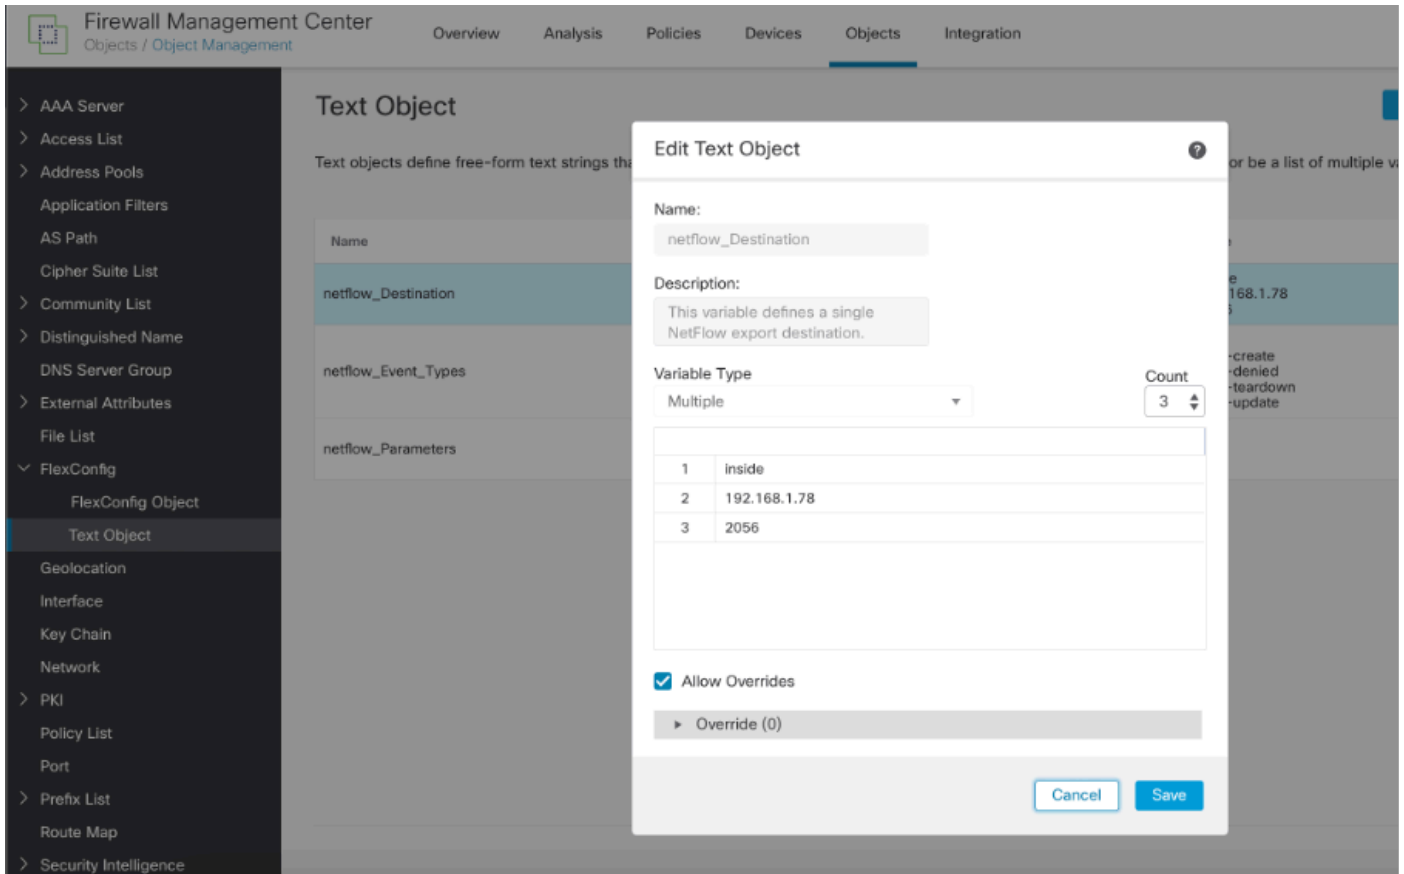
Firewall Management Center
Objects / Object Management

Overview Analysis Policies Devices Objects Integration

AAA Server
Access List
Address Pools
Application Filters
AS Path
Cipher Suite List
Community List
Distinguished Name
DNS Server Group
External Attributes
File List
FlexConfig
FlexConfig Object
Text Object
Geolocation
Interface
Key Chain
Network
PKI
Policy List
Port
Prefix List
Route Map
Security Intelligence

Text Object

Text objects define free-form text strings tha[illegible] or be a list of multiple v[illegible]

| Name | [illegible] |
|---|---|
| netflow_Destination | e 168.1.78 |
| netflow_Event_Types | -create -denied -teardown -update |
| netflow_Parameters | |

Edit Text Object

Name:
netflow_Destination

Description:
This variable defines a single NetFlow export destination.

Variable Type
Multiple

Count
3

| | |
|---|---|
| 1 | inside |
| 2 | 192.168.1.78 |
| 3 | 2056 |

Allow Overrides

Override (0)

Cancel Save